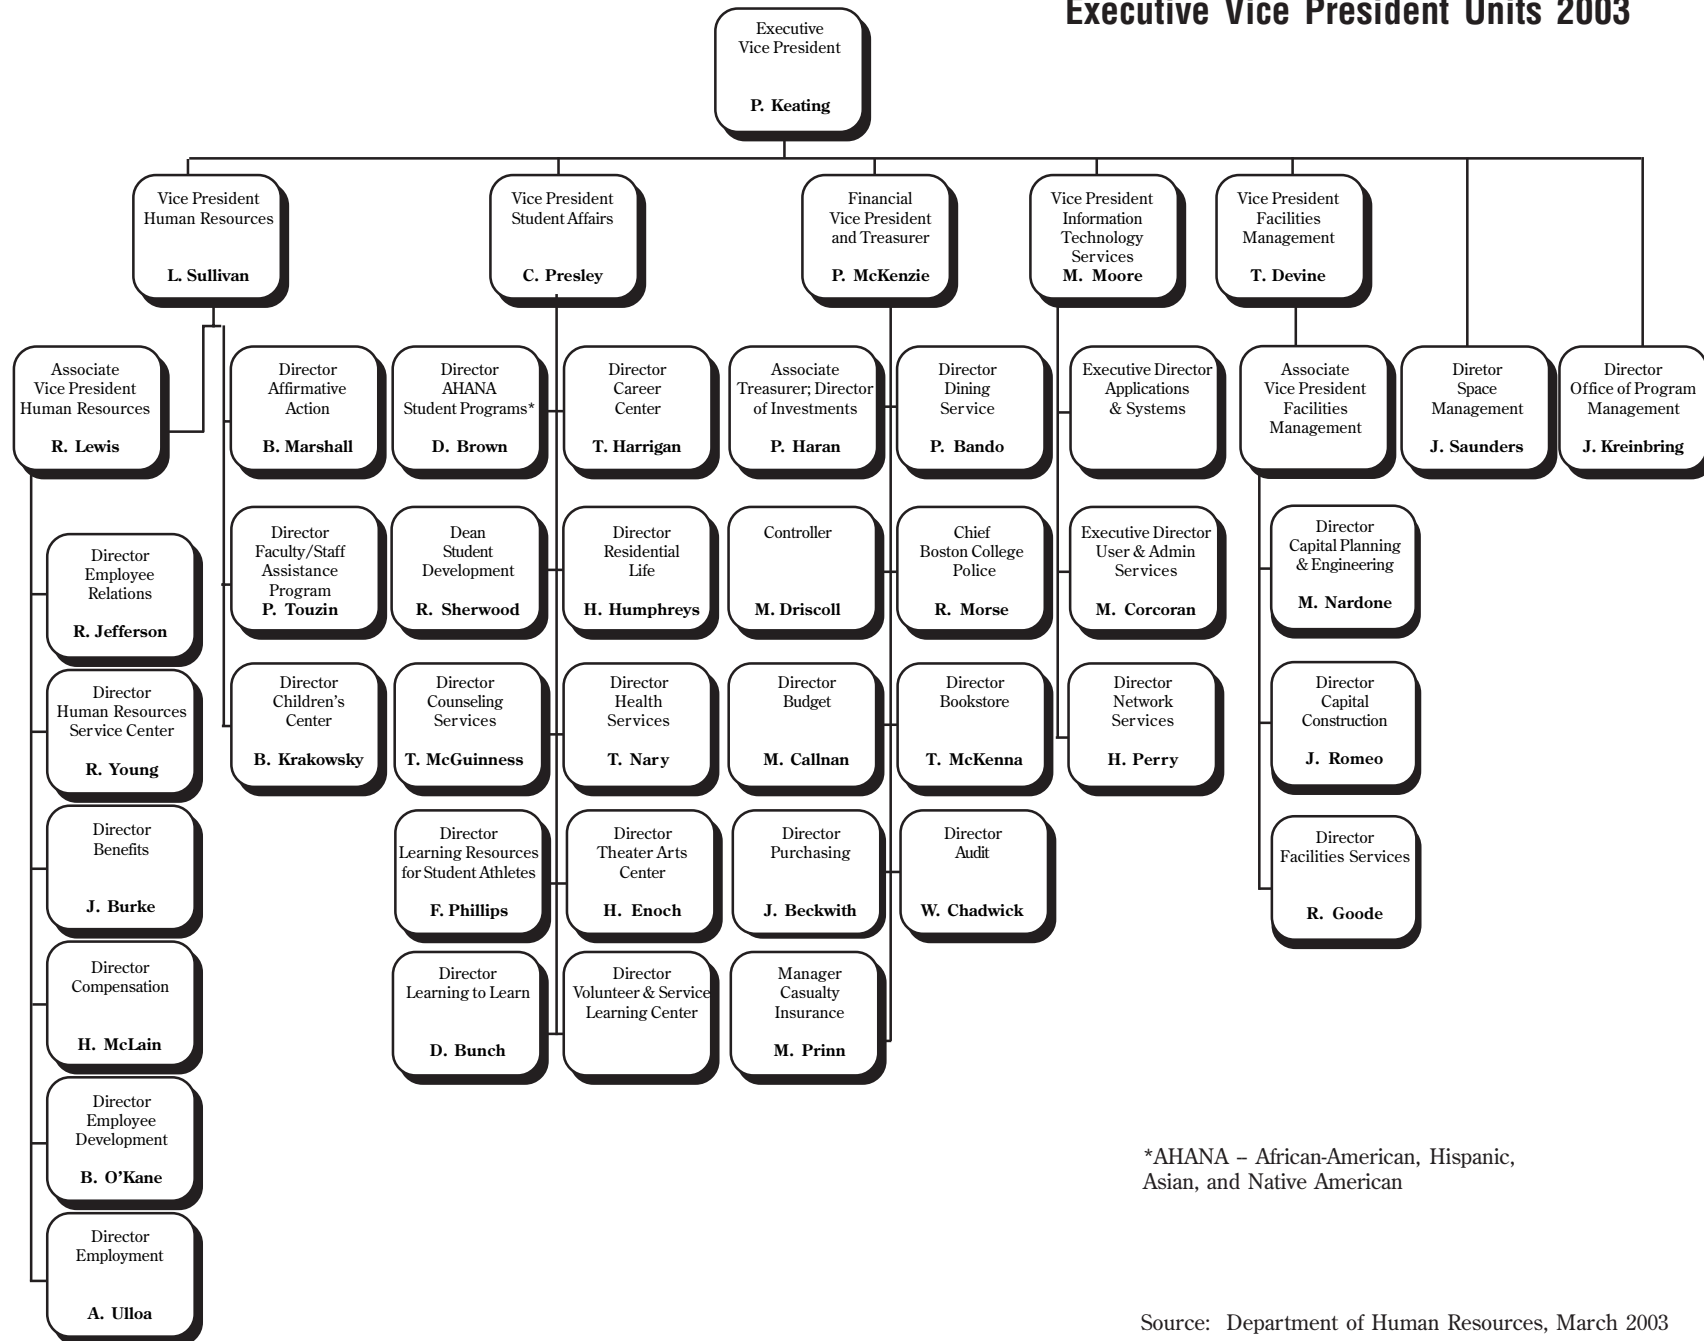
Executive Vice President Units 2003

Executive Vice President
P. Keating

Vice President Human Resources
L. Sullivan

Vice President Student Affairs
C. Presley

Financial Vice President and Treasurer
P. McKenzie

Vice President Information Technology Services
M. Moore

Vice President Facilities Management
T. Devine

Associate Vice President Human Resources
R. Lewis

Director Affirmative Action
B. Marshall

Director AHANA Student Programs*
D. Brown

Director Career Center
T. Harrigan

Associate Treasurer; Director of Investments
P. Haran

Director Dining Service
P. Bando

Executive Director Applications & Systems

Associate Vice President Facilities Management

Diretor Space Management
J. Saunders

Director Office of Program Management
J. Kreinbring

Director Employee Relations
R. Jefferson

Director Faculty/Staff Assistance Program
P. Touzin

Dean Student Development
R. Sherwood

Director Residential Life
H. Humphreys

Controller
M. Driscoll

Chief Boston College Police
R. Morse

Executive Director User & Admin Services
M. Corcoran

Director Capital Planning & Engineering
M. Nardone

Director Human Resources Service Center
R. Young

Director Children's Center
B. Krakowsky

Director Counseling Services
T. McGuinness

Director Health Services
T. Nary

Director Budget
M. Callnan

Director Bookstore
T. McKenna

Director Network Services
H. Perry

Director Capital Construction
J. Romeo

Director Benefits
J. Burke

Director Learning Resources for Student Athletes
F. Phillips

Director Theater Arts Center
H. Enoch

Director Purchasing
J. Beckwith

Director Audit
W. Chadwick

Director Facilities Services
R. Goode

Director Compensation
H. McLain

Director Learning to Learn
D. Bunch

Director Volunteer & Service Learning Center

Manager Casualty Insurance
M. Prinn

Director Employee Development
B. O'Kane

Director Employment
A. Ulloa

*AHANA – African-American, Hispanic, Asian, and Native American

Source: Department of Human Resources, March 2003